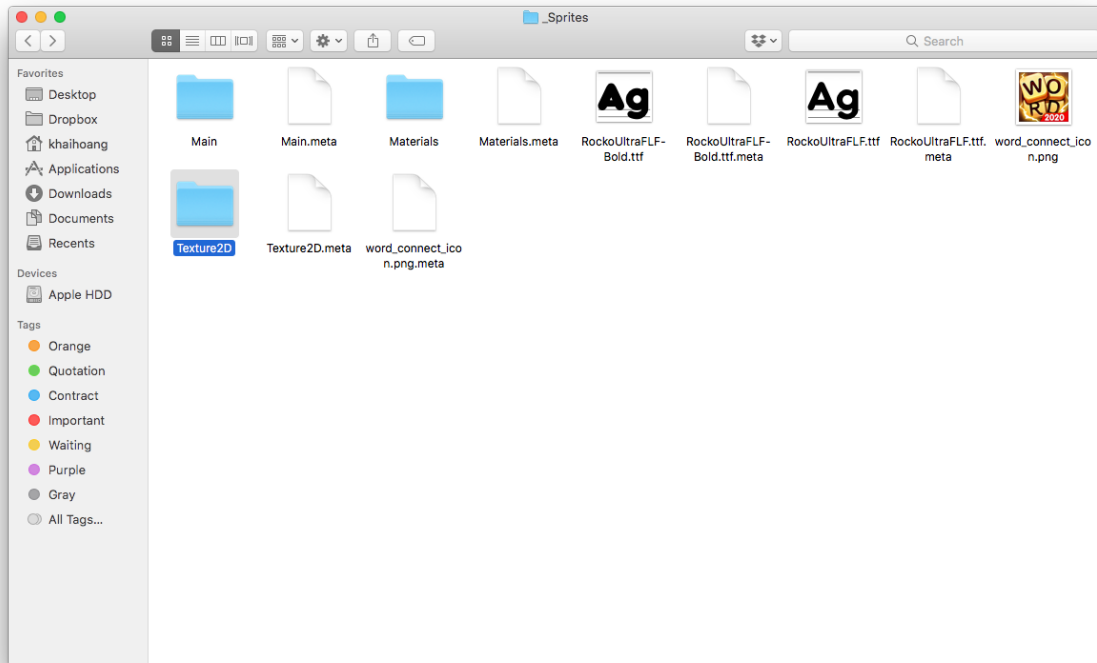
_Sprites

Search

Favorites
Desktop
Dropbox
khaihoang
Applications
Downloads
Documents
Recents

Devices
Apple HDD

Tags
Orange
Quotation
Contract
Important
Waiting
Purple
Gray
All Tags...

Main
Main.meta
Materials
Materials.meta
Ag
RockoUltraFLF-Bold.ttf
RockoUltraFLF-Bold.ttf.meta
Ag
RockoUltraFLF.ttf
RockoUltraFLF.ttf.meta
WORD 2020
word_connect_icon.png
Texture2D
Texture2D.meta
word_connect_icon.png.meta